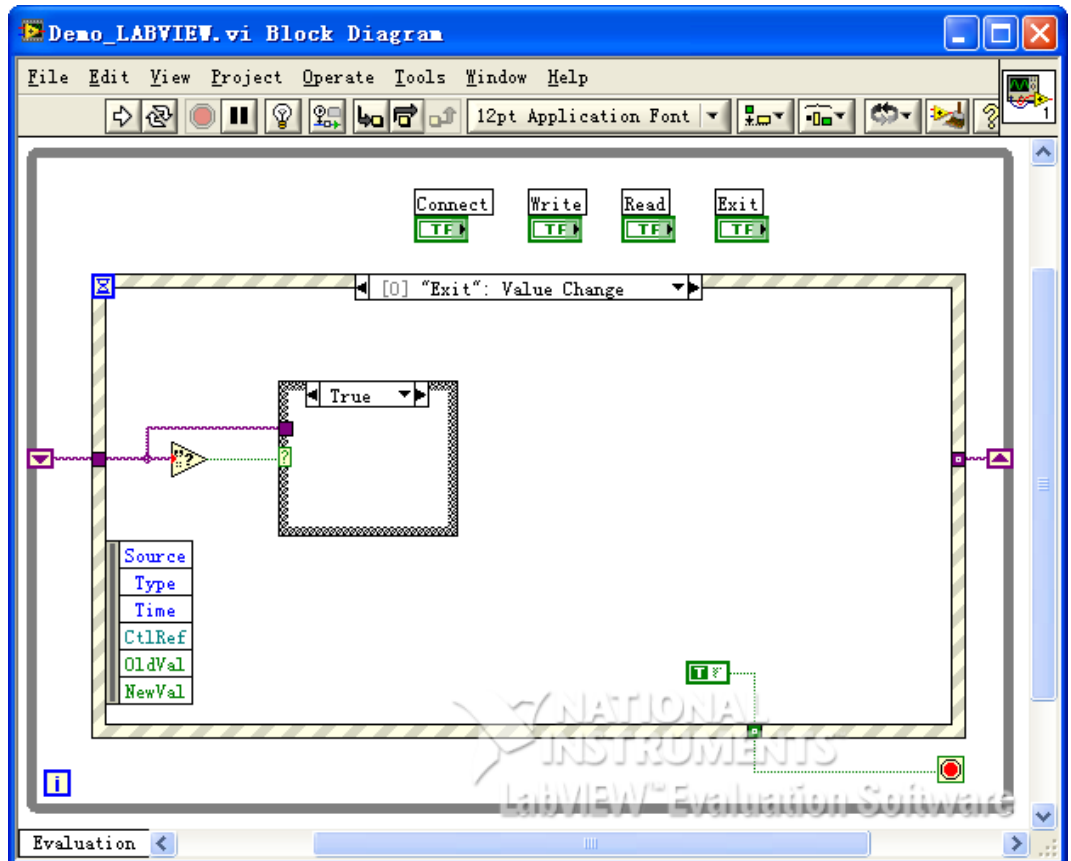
Demo_LABVIEW.vi Block Diagram

File Edit View Project Operate Tools Window Help

12pt Application Font

Connect
TF

Write
TF

Read
TF

Exit
TF

[0] "Exit": Value Change

True

?

Source
Type
Time
CtlRef
OldVal
NewVal

T

i

NATIONAL INSTRUMENTS
LabVIEW™ Evaluation Software

Evaluation